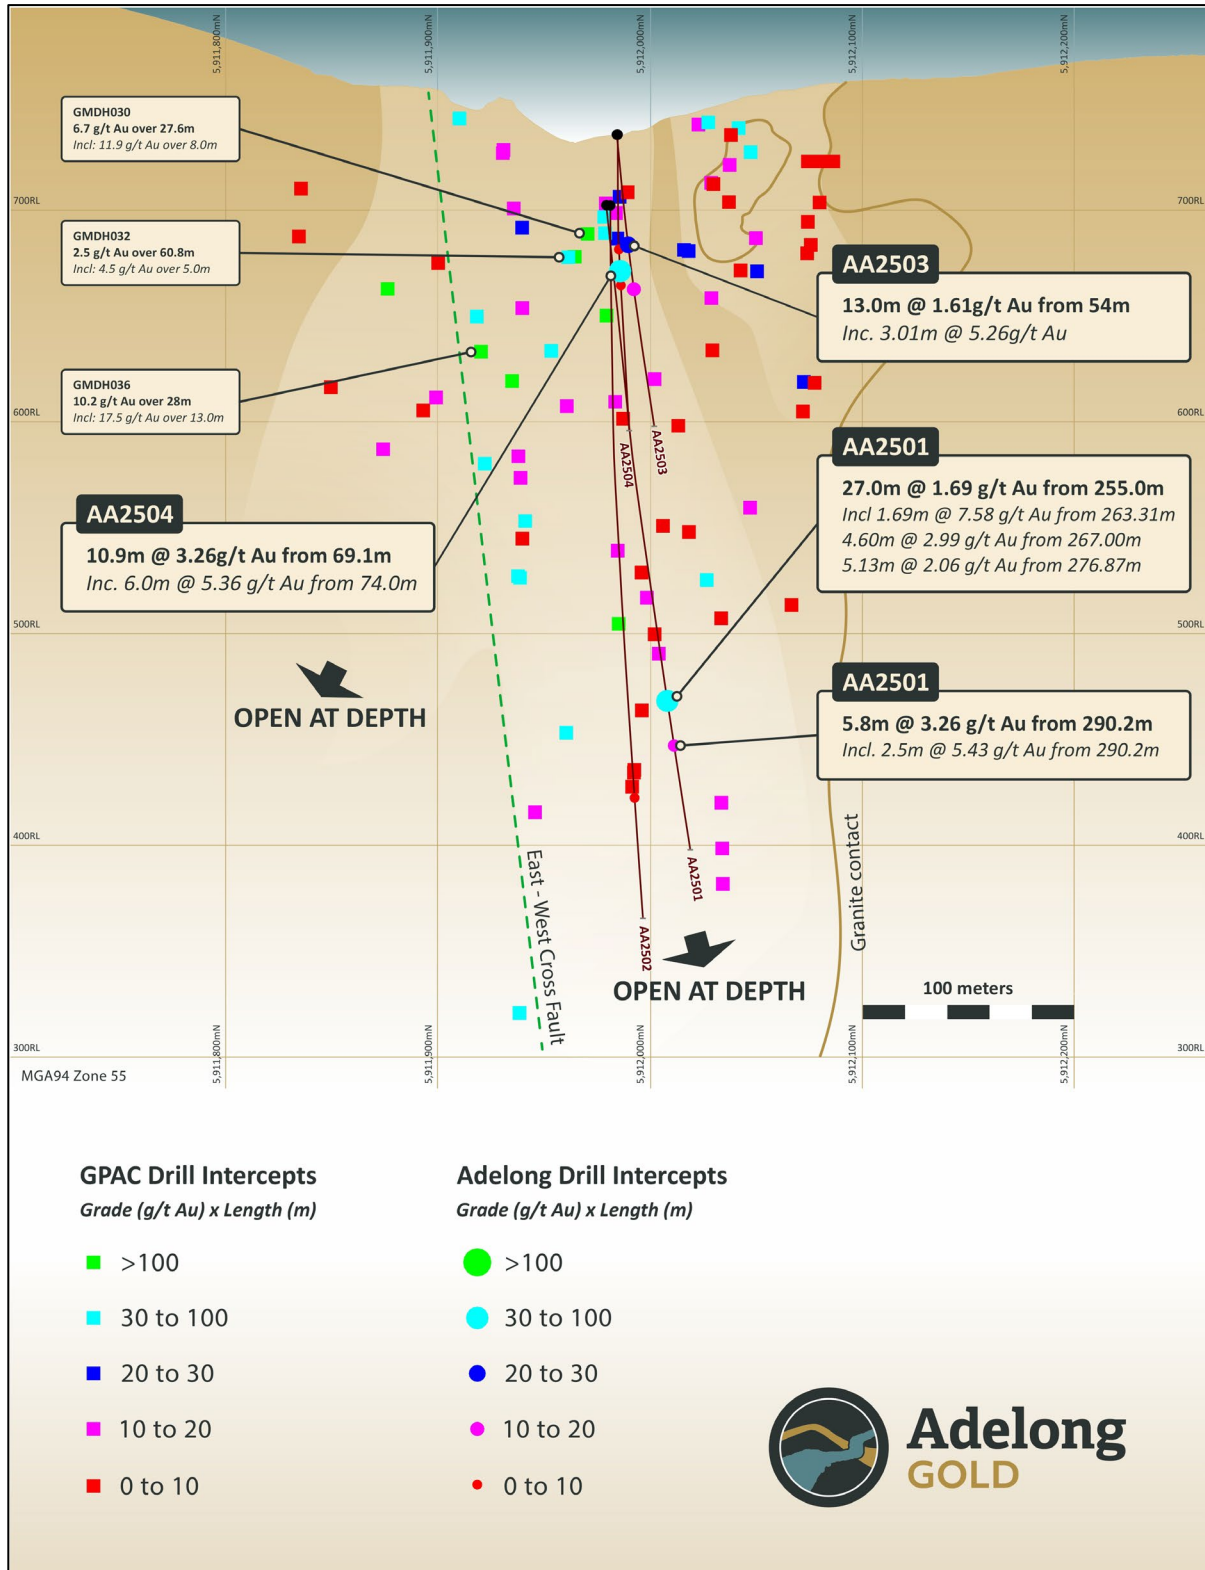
5,911,800mN
5,911,900mN
5,912,000mN
5,912,100mN
5,912,200mN

GMDH030
6.7 g/t Au over 27.6m
Incl: 11.9 g/t Au over 8.0m

700RL

GMDH032
2.5 g/t Au over 60.8m
Incl: 4.5 g/t Au over 5.0m

AA2503
13.0m @ 1.61g/t Au from 54m
Inc. 3.01m @ 5.26g/t Au

GMDH036
10.2 g/t Au over 28m
Incl: 17.5 g/t Au over 13.0m

600RL

AA2504
AA2503

AA2501
27.0m @ 1.69 g/t Au from 255.0m
Incl 1.69m @ 7.58 g/t Au from 263.31m
4.60m @ 2.99 g/t Au from 267.00m
5.13m @ 2.06 g/t Au from 276.87m

AA2504
10.9m @ 3.26g/t Au from 69.1m
Inc. 6.0m @ 5.36 g/t Au from 74.0m

500RL

OPEN AT DEPTH

AA2501
5.8m @ 3.26 g/t Au from 290.2m
Incl. 2.5m @ 5.43 g/t Au from 290.2m

400RL

AA2501
East - West Cross Fault
Granite contact
AA2502

OPEN AT DEPTH

100 meters

300RL

MGA94 Zone 55

GPAC Drill Intercepts
Grade (g/t Au) x Length (m)
>100
30 to 100
20 to 30
10 to 20
0 to 10

Adelong Drill Intercepts
Grade (g/t Au) x Length (m)
>100
30 to 100
20 to 30
10 to 20
0 to 10

Adelong
GOLD